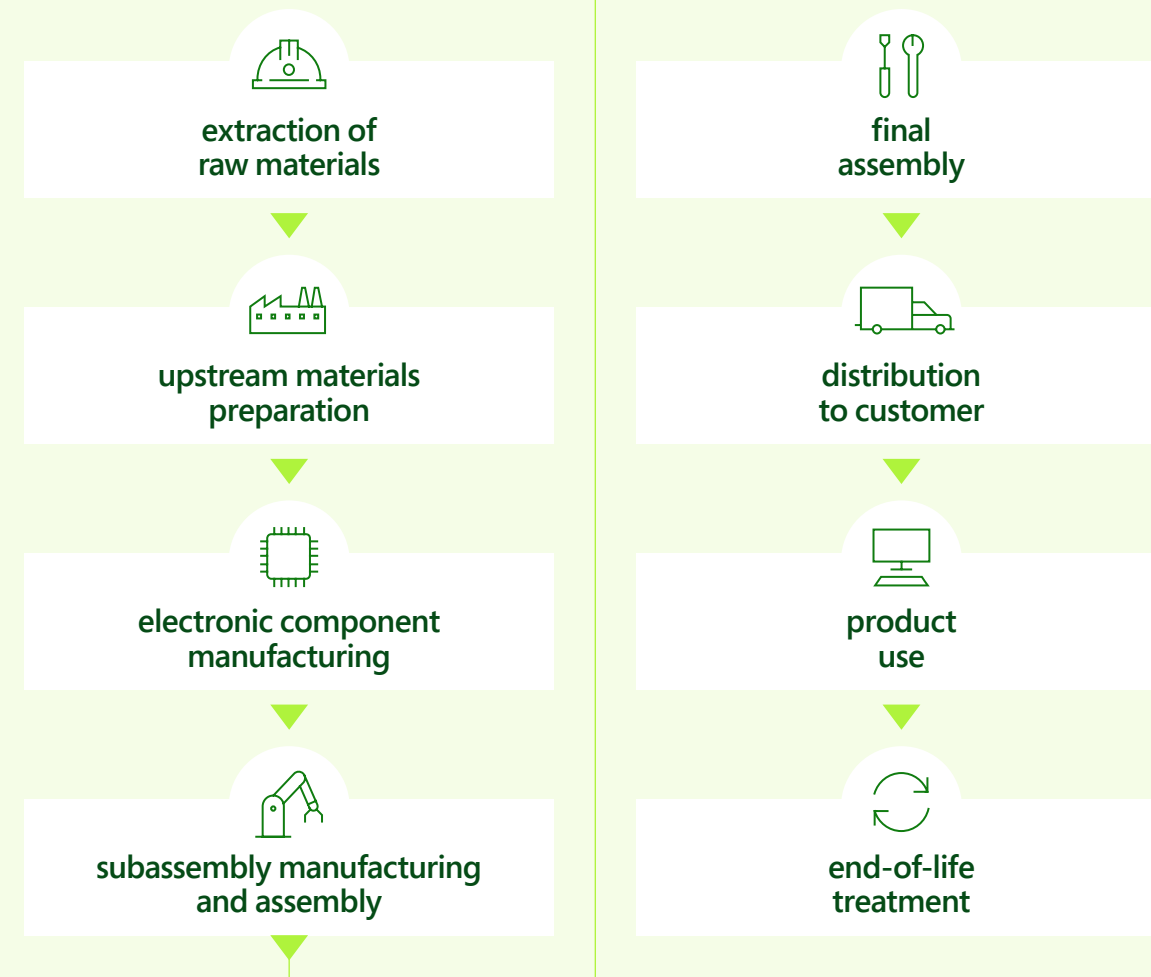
extraction of raw materials

upstream materials preparation

electronic component manufacturing

subassembly manufacturing and assembly

final assembly

distribution to customer

product use

end-of-life treatment